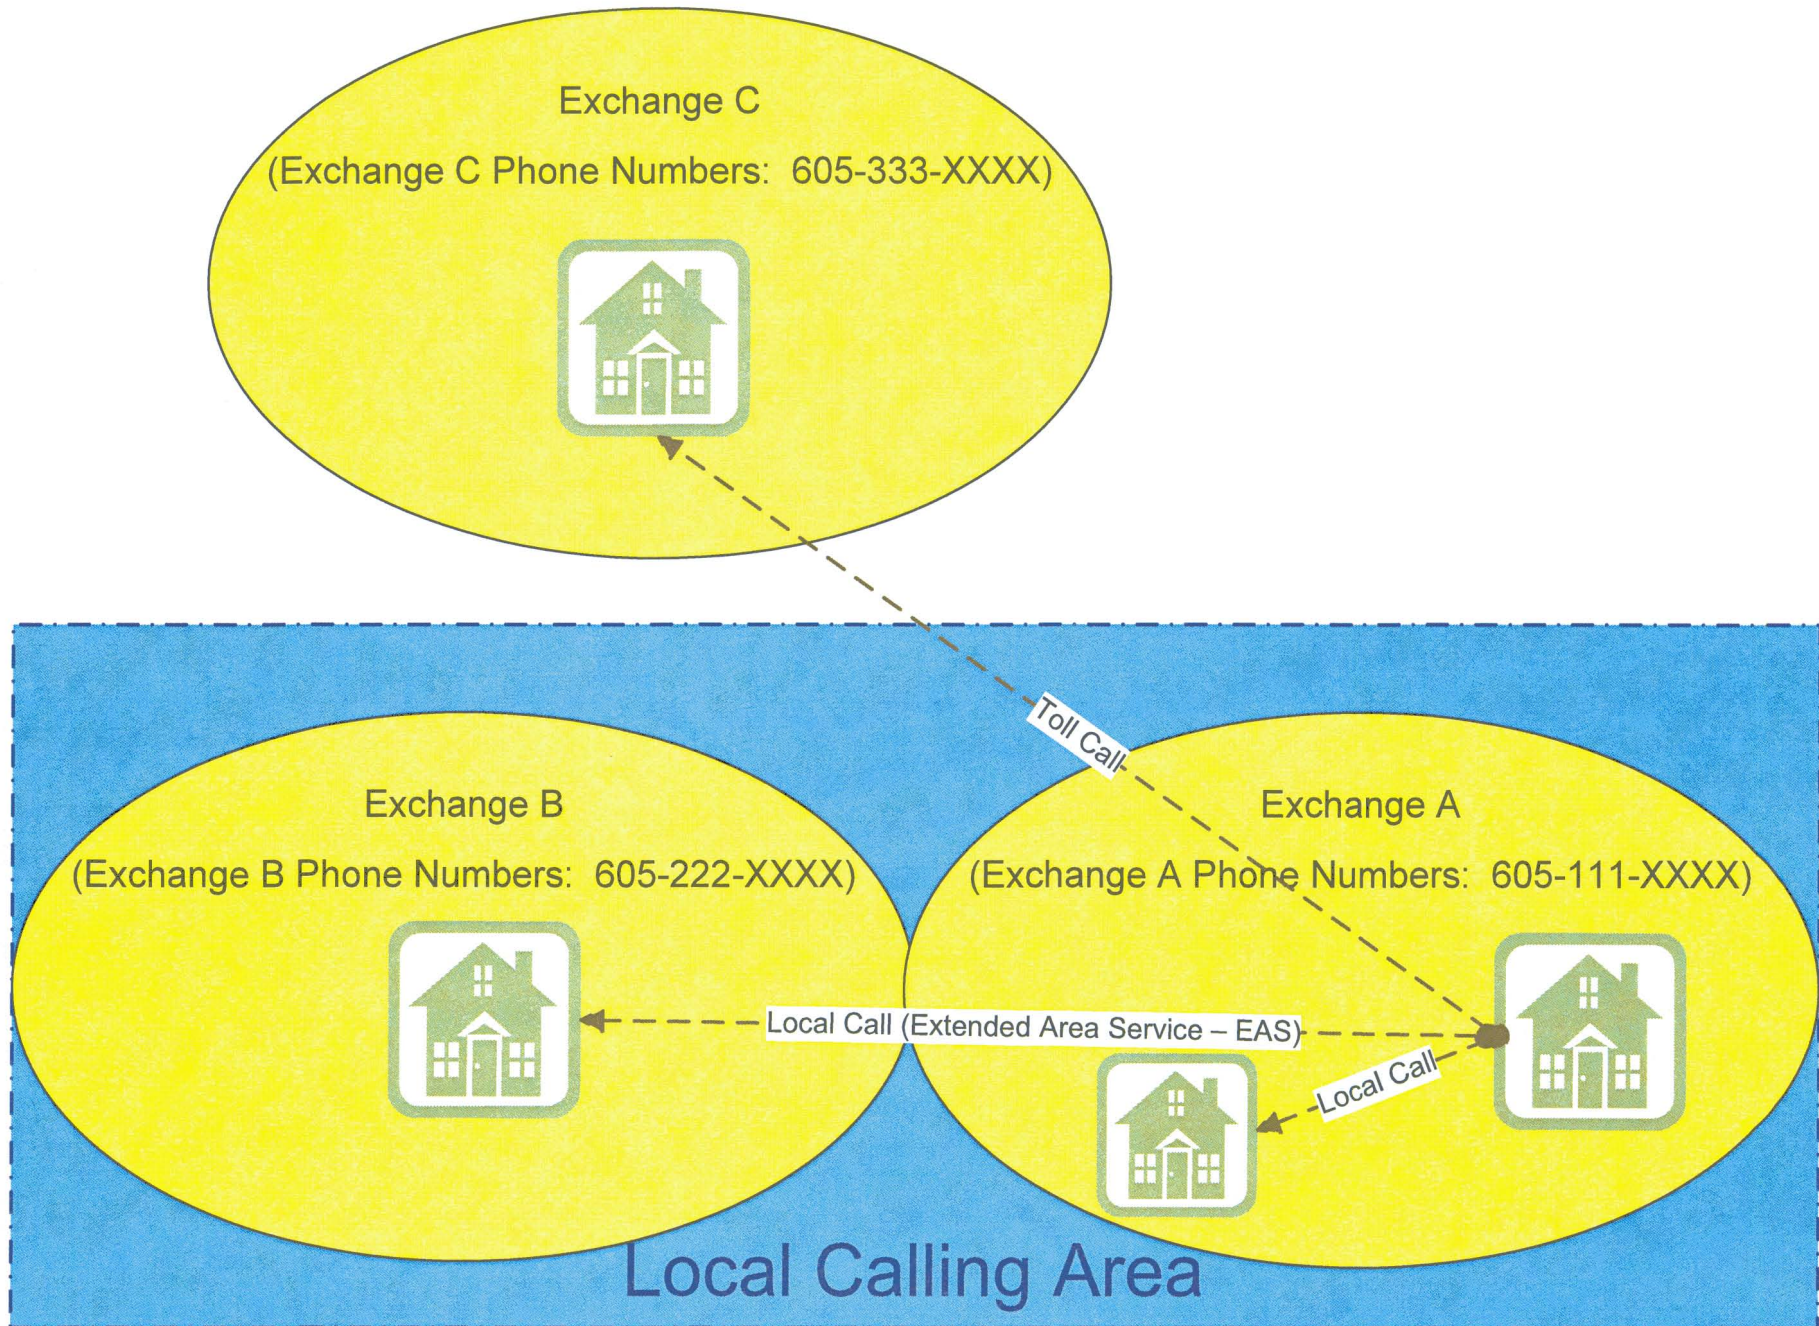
Exchange C

(Exchange C Phone Numbers: 605-333-XXXX)

Toll Call

Exchange B

(Exchange B Phone Numbers: 605-222-XXXX)

Exchange A

(Exchange A Phone Numbers: 605-111-XXXX)

Local Call (Extended Area Service – EAS)

Local Call

Local Calling Area